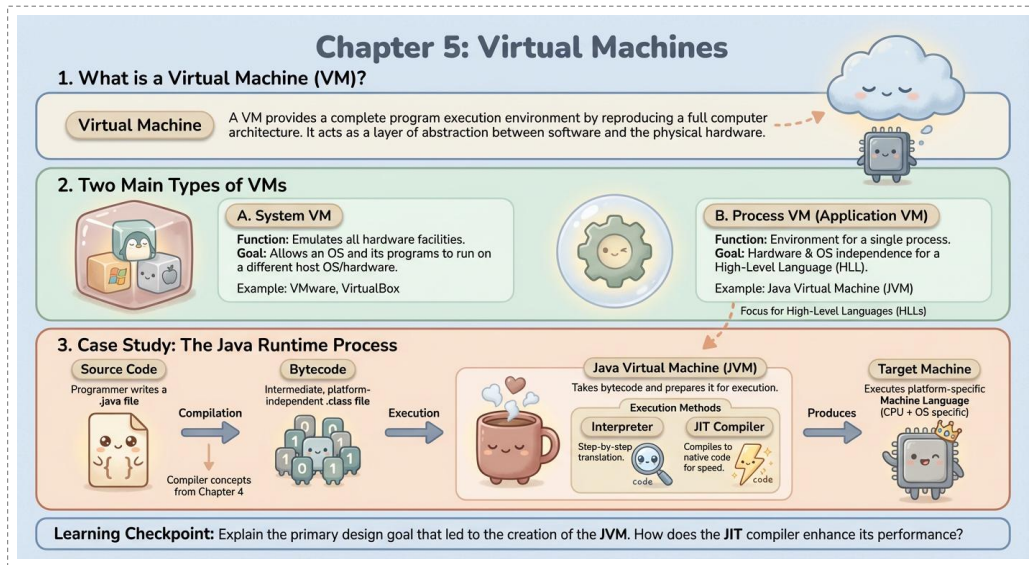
Chapter 5: Virtual Machines

1. What is a Virtual Machine (VM)?

Virtual Machine

A VM provides a complete program execution environment by reproducing a full computer architecture. It acts as a layer of abstraction between software and the physical hardware.

2. Two Main Types of VMs

A. System VM

Function: Emulates all hardware facilities.
Goal: Allows an OS and its programs to run on a different host OS/hardware.

Example: VMware, VirtualBox

B. Process VM (Application VM)

Function: Environment for a single process.
Goal: Hardware & OS independence for a High-Level Language (HLL).

Example: Java Virtual Machine (JVM)

Focus for High-Level Languages (HLLs)

3. Case Study: The Java Runtime Process

Source Code

Programmer writes a .java file

Compilation

Compiler concepts from Chapter 4

Bytecode

Intermediate, platform-independent .class file

Execution

Java Virtual Machine (JVM)

Takes bytecode and prepares it for execution.

Execution Methods

Interpreter

Step-by-step translation.

code

JIT Compiler

Compiles to native code for speed.

code

Produces

Target Machine

Executes platform-specific Machine Language (CPU + OS specific)

Learning Checkpoint: Explain the primary design goal that led to the creation of the JVM. How does the JIT compiler enhance its performance?